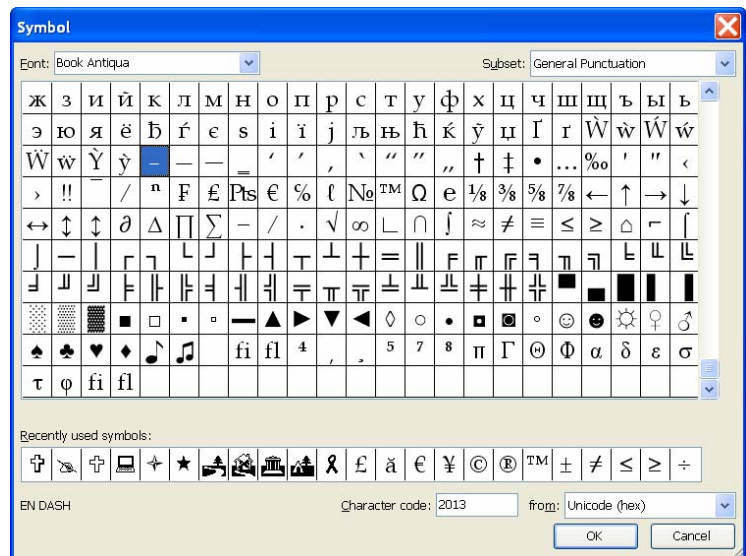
Symbol

Font: Book Antiqua

Subset: General Punctuation

| ж | з | и | й | к | л | м | н | о | п | р | с | т | у | ф | х | ц | ч | ш | щ | ъ | ы | ь |
|---|---|---|---|---|---|---|---|---|---|---|---|---|---|---|---|---|---|---|---|---|---|---|
| э | ю | я | ё | ђ | ѓ | є | ѕ | і | ї | ј | љ | њ | ћ | ќ | ў | џ | Ґ | ґ | Ẁ | ẁ | Ẃ | ẃ |
| Ẅ | ẅ | Ỳ | ỳ | – | — | ― | ‗ | ' | ' | ‚ | ‛ | " | " | „ | † | ‡ | • | … | ‰ | ′ | ″ | ‹ |
| › | ‼ | ‾ | ⁄ | ⁿ | ₣ | ₤ | ₧ | € | ℅ | ℓ | № | ™ | Ω | ℮ | ⅛ | ⅜ | ⅝ | ⅞ | ← | ↑ | → | ↓ |
| ↔ | ↕ | ↨ | ∂ | ∆ | ∏ | ∑ | − | ∕ | ∙ | √ | ∞ | ∟ | ∩ | ∫ | ≈ | ≠ | ≡ | ≤ | ≥ | ⌂ | ⌐ | ⌠ |
| ⌡ | ─ | │ | ┌ | ┐ | └ | ┘ | ├ | ┤ | ┬ | ┴ | ┼ | ═ | ║ | ╒ | ╓ | ╔ | ╕ | ╖ | ╗ | ╘ | ╙ | ╚ |
| ╛ | ╜ | ╝ | ╞ | ╟ | ╠ | ╡ | ╢ | ╣ | ╤ | ╥ | ╦ | ╧ | ╨ | ╩ | ╪ | ╫ | ╬ | ▀ | ▄ | █ | ▌ | ▐ |
| ░ | ▒ | ▓ | ■ | □ | ▪ | ▫ | ▬ | ▲ | ► | ▼ | ◄ | ◊ | ○ | ● | ◘ | ◙ | ◦ | ☺ | ☻ | ☼ | ♀ | ♂ |
| ♠ | ♣ | ♥ | ♦ | ♪ | ♫ | | fi | fl | ⁴ | ‚ | ¸ | ⁵ | ⁷ | ⁸ | π | Γ | Θ | Φ | α | δ | ε | σ |
| τ | φ | fi | fl | | | | | | | | | | | | | | | | | | | |

Recently used symbols:

✞ ✍ ✞ 💻 ✦ ★ £ ă € ¥ © ® ™ ± ≠ ≤ ≥ ÷

EN DASH

Character code: 2013

from: Unicode (hex)

OK

Cancel